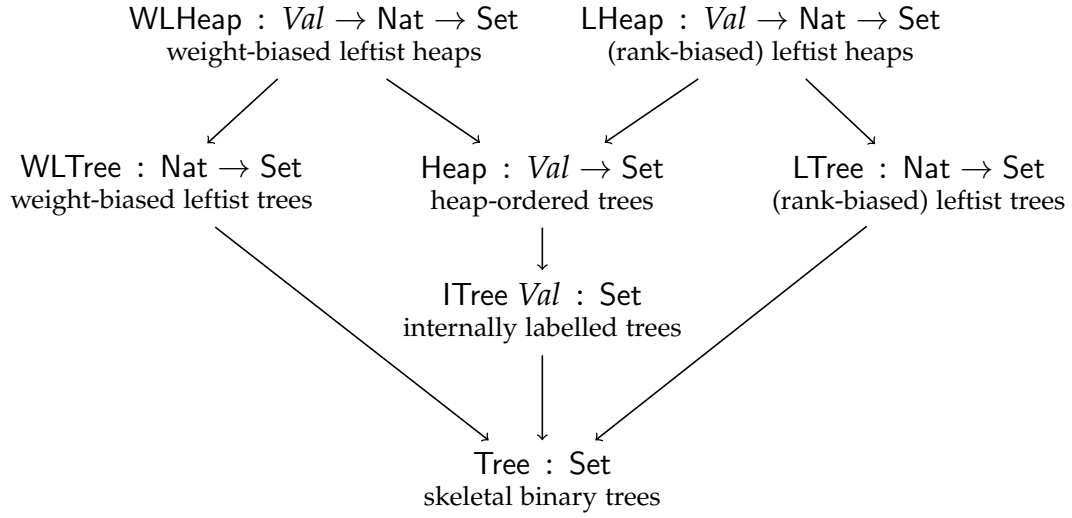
WLHeap : $Val \to$ Nat $\to$ Set
weight-biased leftist heaps

LHeap : $Val \to$ Nat $\to$ Set
(rank-biased) leftist heaps

WLTree : Nat $\to$ Set
weight-biased leftist trees

Heap : $Val \to$ Set
heap-ordered trees

LTree : Nat $\to$ Set
(rank-biased) leftist trees

ITree $Val$ : Set
internally labelled trees

Tree : Set
skeletal binary trees